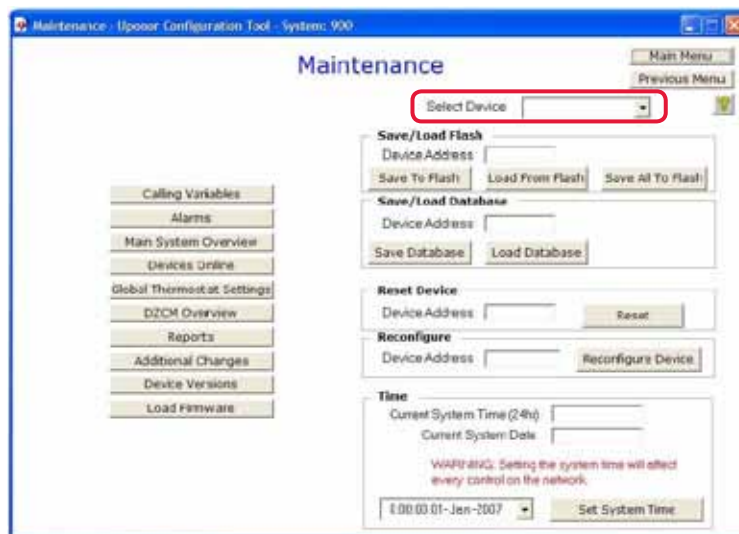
Maintenance - Uponor Configuration Tool - System: 900

Maintenance

Main Menu
Previous Menu

Select Device

Calling Variables
Alarms
Main System Overview
Devices Online
Global Thermostat Settings
DZCM Overview
Reports
Additional Changes
Device Versions
Load Firmware

Save/Load Flash
Device Address
Save To Flash
Load From Flash
Save All To Flash

Save/Load Database
Device Address
Save Database
Load Database

Reset Device
Device Address
Reset

Reconfigure
Device Address
Reconfigure Device

Time
Current System Time (24h)
Current System Date
WARNING: Setting the system time will affect every control on the network.
0:00:00 01-Jan-2007
Set System Time